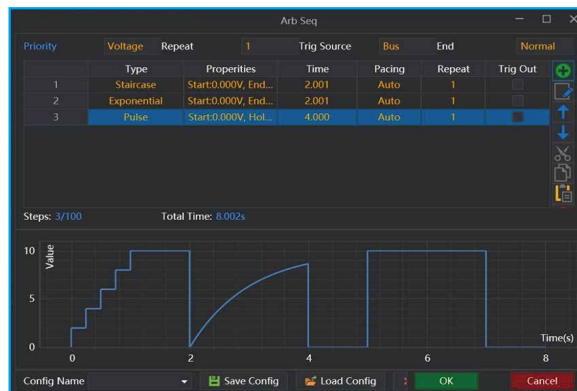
Arb Seq

Priority Voltage Repeat 1 Trig Source Bus End Normal

| | Type | Properties | Time | Pacing | Repeat | Trig Out |
|---|---|---|---|---|---|---|
| 1 | Staircase | Start:0.000V, End... | 2.001 | Auto | 1 | |
| 2 | Exponential | Start:0.000V, End... | 2.001 | Auto | 1 | |
| 3 | Pulse | Start:0.000V, Hol... | 4.000 | Auto | 1 | |

Steps: 3/100 Total Time: 8.002s

10
Value
5
0
0 2 4 6 8
Time(s)

Config Name Save Config Load Config OK Cancel